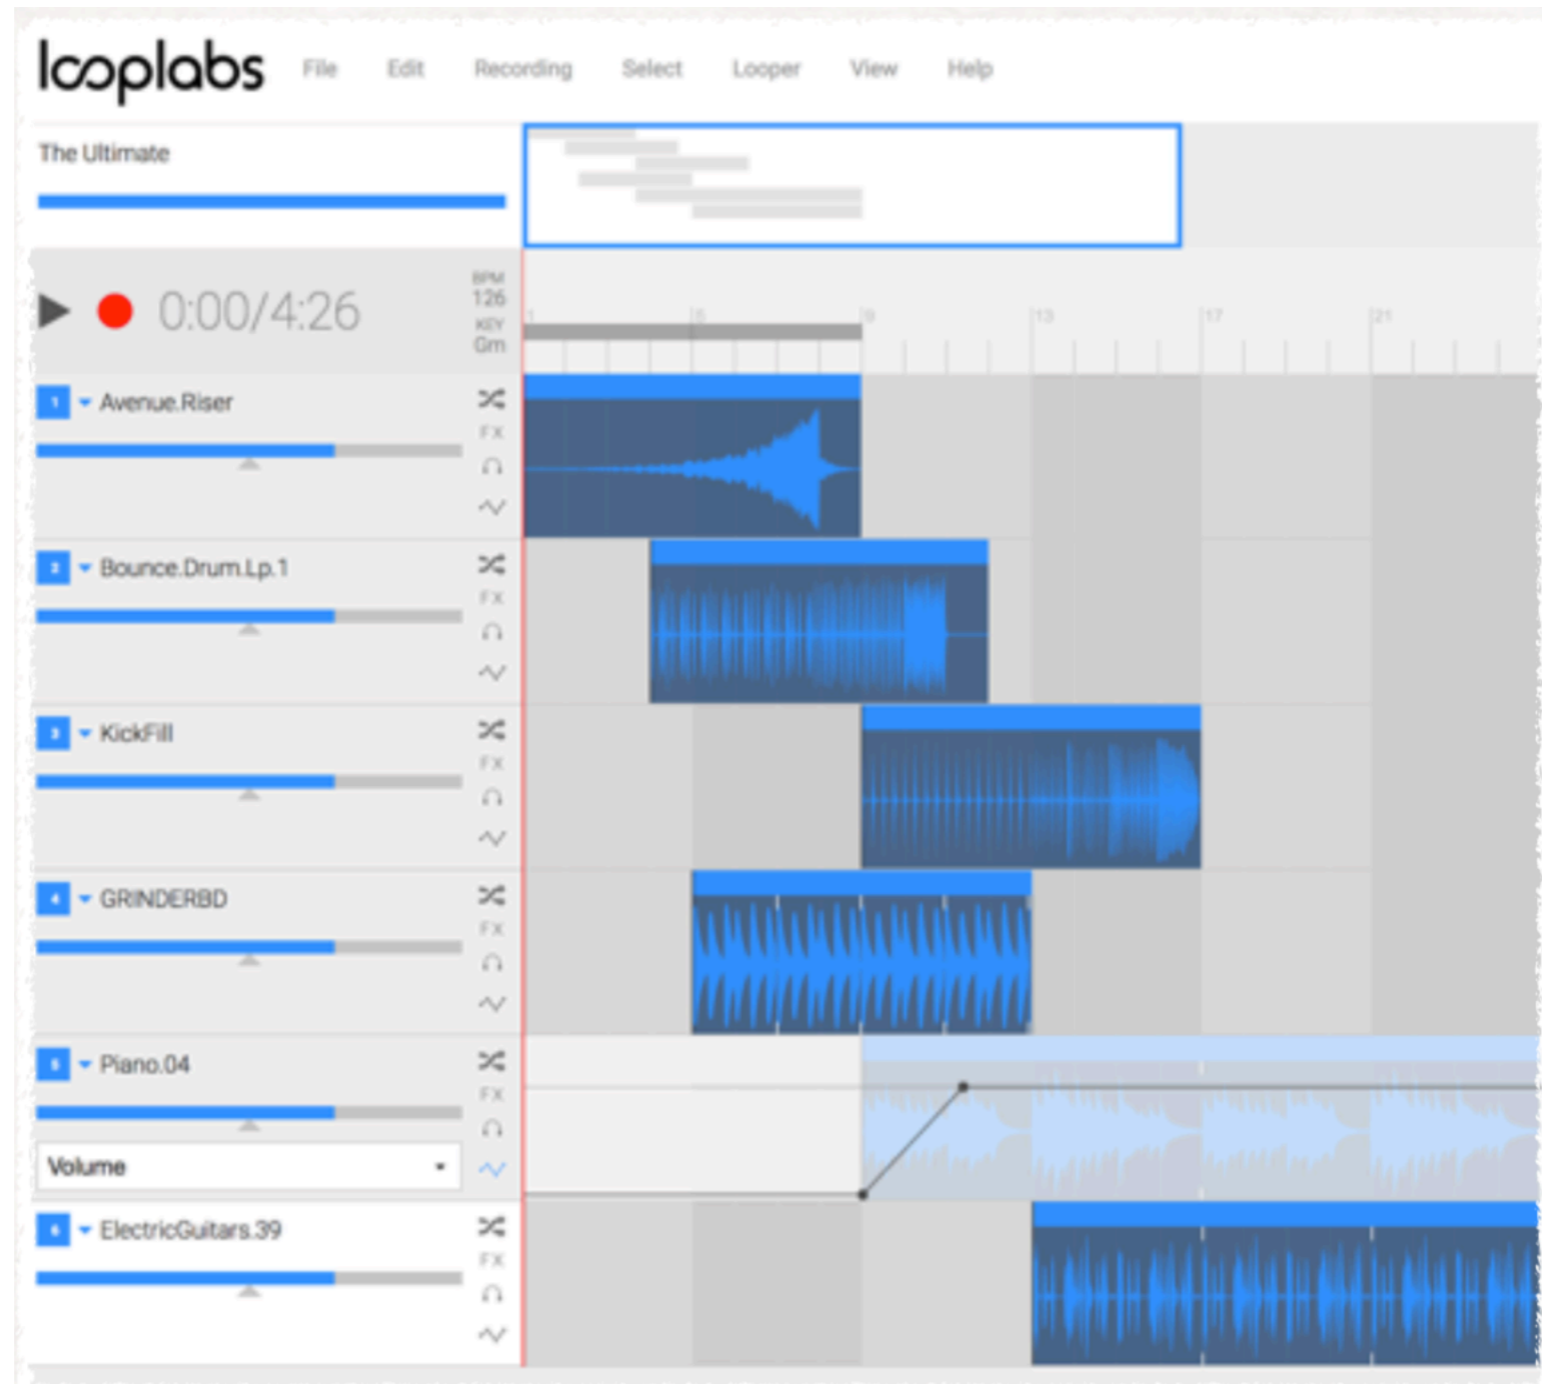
looplabs File Edit Recording Select Looper View Help

The Ultimate

0:00/4:26

BPM 126 KEY Gm

1 5 9 13 17 21

1 Avenue.Riser
FX

2 Bounce.Drum.Lp.1
FX

3 KickFill
FX

4 GRINDERBD
FX

5 Piano.04
FX
Volume

6 ElectricGuitars.39
FX